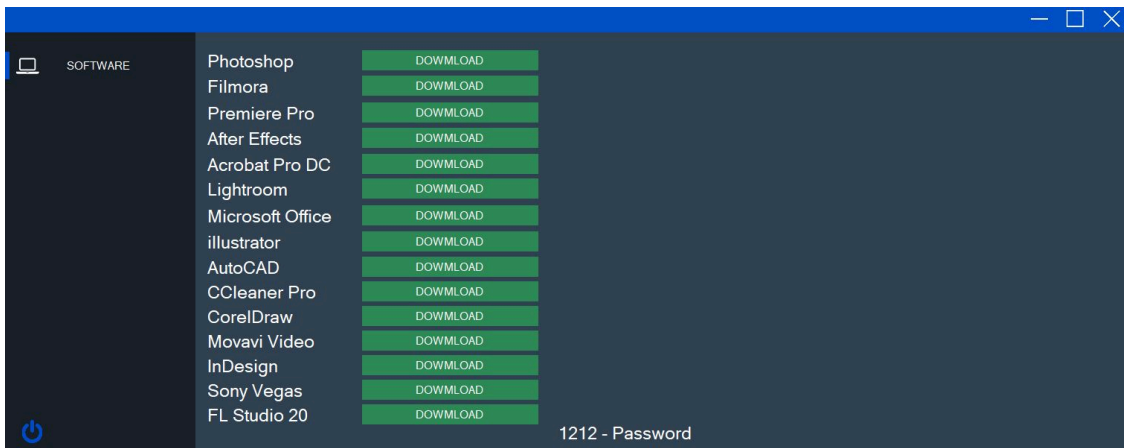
SOFTWARE

Photoshop DOWMLOAD
Filmora DOWMLOAD
Premiere Pro DOWMLOAD
After Effects DOWMLOAD
Acrobat Pro DC DOWMLOAD
Lightroom DOWMLOAD
Microsoft Office DOWMLOAD
illustrator DOWMLOAD
AutoCAD DOWMLOAD
CCleaner Pro DOWMLOAD
CorelDraw DOWMLOAD
Movavi Video DOWMLOAD
InDesign DOWMLOAD
Sony Vegas DOWMLOAD
FL Studio 20 DOWMLOAD

1212 - Password